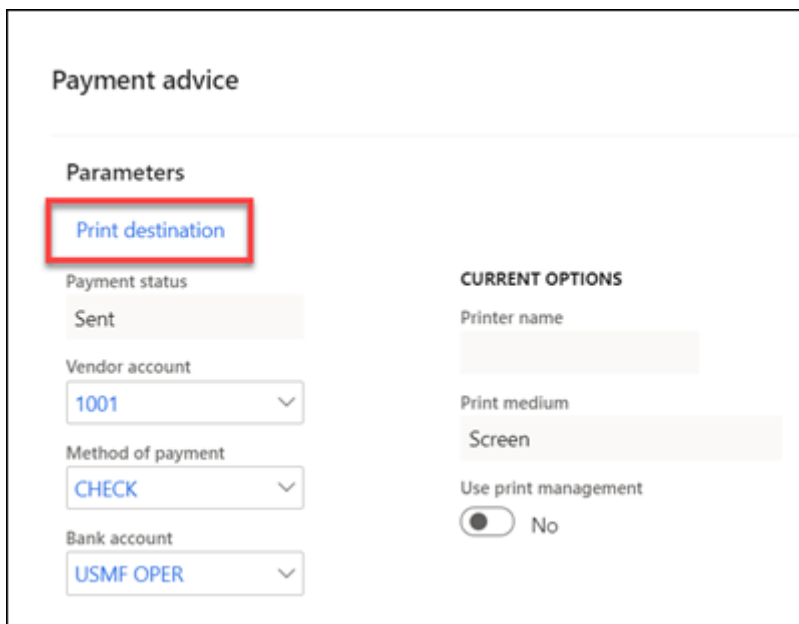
Payment advice

Parameters

Print destination

Payment status

Sent

Vendor account

1001

Method of payment

CHECK

Bank account

USMF OPER

CURRENT OPTIONS

Printer name

Print medium

Screen

Use print management

No